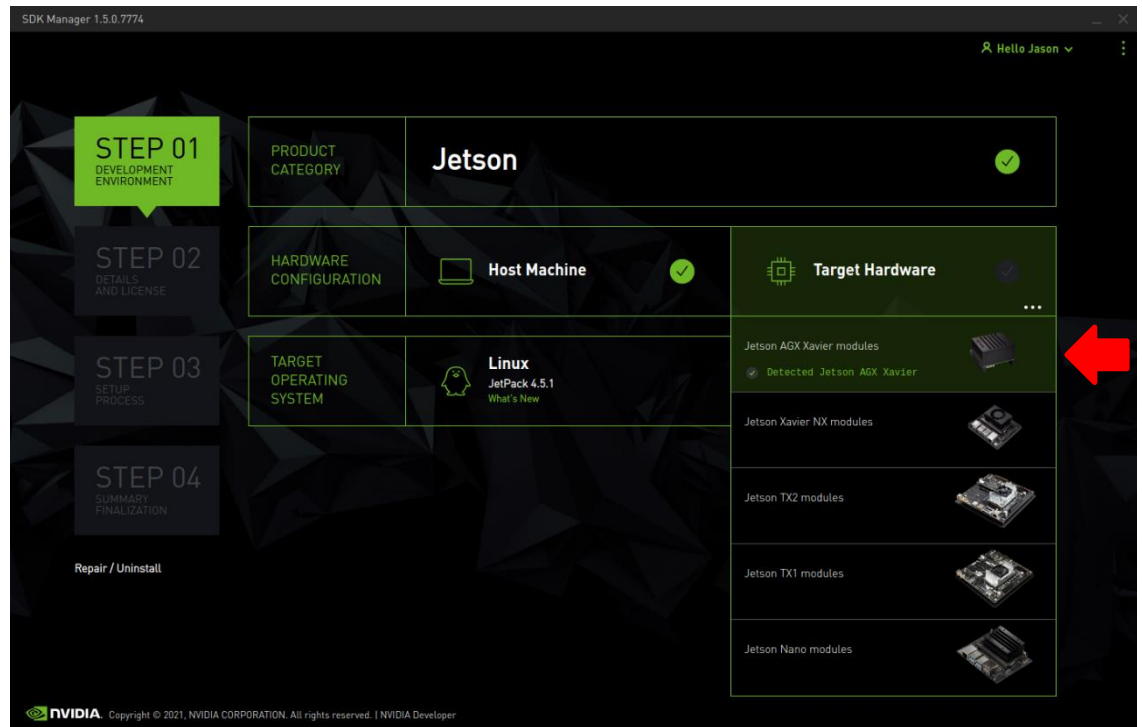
SDK Manager 1.5.0.7774

Hello Jason

STEP 01
DEVELOPMENT ENVIRONMENT

STEP 02
DETAILS AND LICENSE

STEP 03
SETUP PROCESS

STEP 04
SUMMARY FINALIZATION

Repair / Uninstall

PRODUCT CATEGORY

Jetson

HARDWARE CONFIGURATION

Host Machine

Target Hardware

...

TARGET OPERATING SYSTEM

Linux
JetPack 4.5.1
What's New

Jetson AGX Xavier modules
Detected Jetson AGX Xavier

Jetson Xavier NX modules

Jetson TX2 modules

Jetson TX1 modules

Jetson Nano modules

NVIDIA. Copyright © 2021, NVIDIA CORPORATION. All rights reserved. | NVIDIA Developer